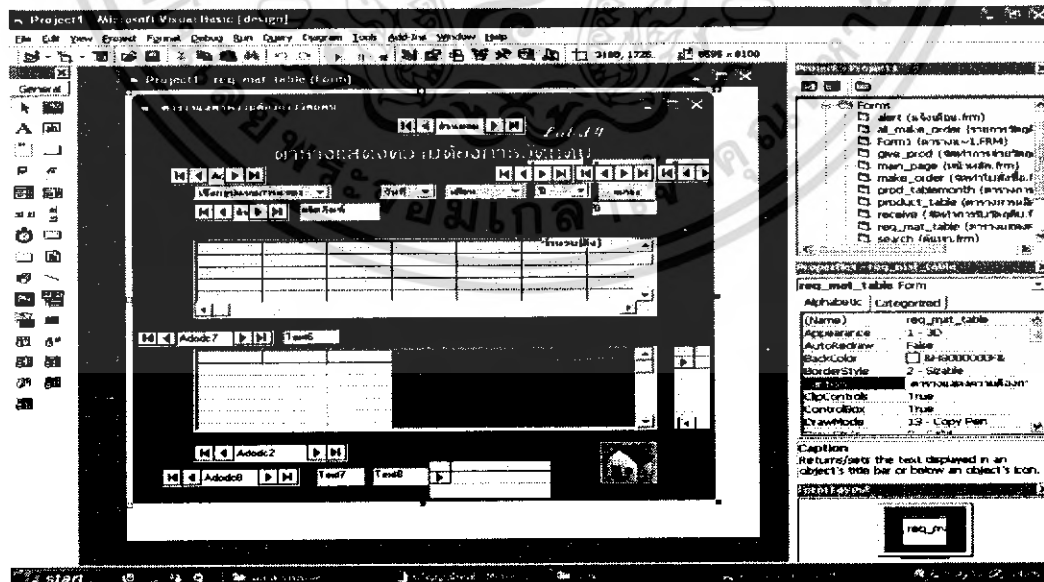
Project1 - Microsoft Visual Basic [design]

File Edit View Project Format Debug Run Query Diagram Tools Add-Ins Window Help

3180, 1725 6696 x 8100

General

Project1 - req_mat_table (Form)

Label19

Adodc7 Text6

Adodc2

Adodc8 Text7 Text8

Project - Project1

Forms
alert (แจ้งเตือน.frm)
all_make_order
Form1
give_prod
main_page
make_order
prod_tablemonth
product_table
receive
req_mat_table
search (ค้นหา.frm)

Properties - req_mat_table

req_mat_table Form

Alphabetic Categorized

| | |
|---|---|
| (Name) | req_mat_table |
| Appearance | 1 - 3D |
| AutoRedraw | False |
| BackColor | &H8000000F& |
| BorderStyle | 2 - Sizable |
| Caption | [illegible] |
| ClipControls | True |
| ControlBox | True |
| DrawMode | 13 - Copy Pen |

Caption
Returns/sets the text displayed in an object's title bar or below an object's icon.

Form Layout

req_m

start